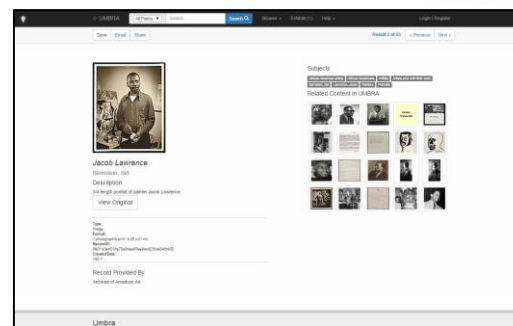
UMBRA All Fields Search... Search Browse Exhibits Help Login / Register

Save Email Share

Result 3 of 63 « Previous Next »

Jacob Lawrence

Bernstein, Sid

Description

3/4 length portrait of painter Jacob Lawrence.

View Original

Type:
image
Format:
1 photographic print
Created Date:
1957

Record Provided By

Archives of American Art

Subjects

Related Content in UMBRA

Umbra